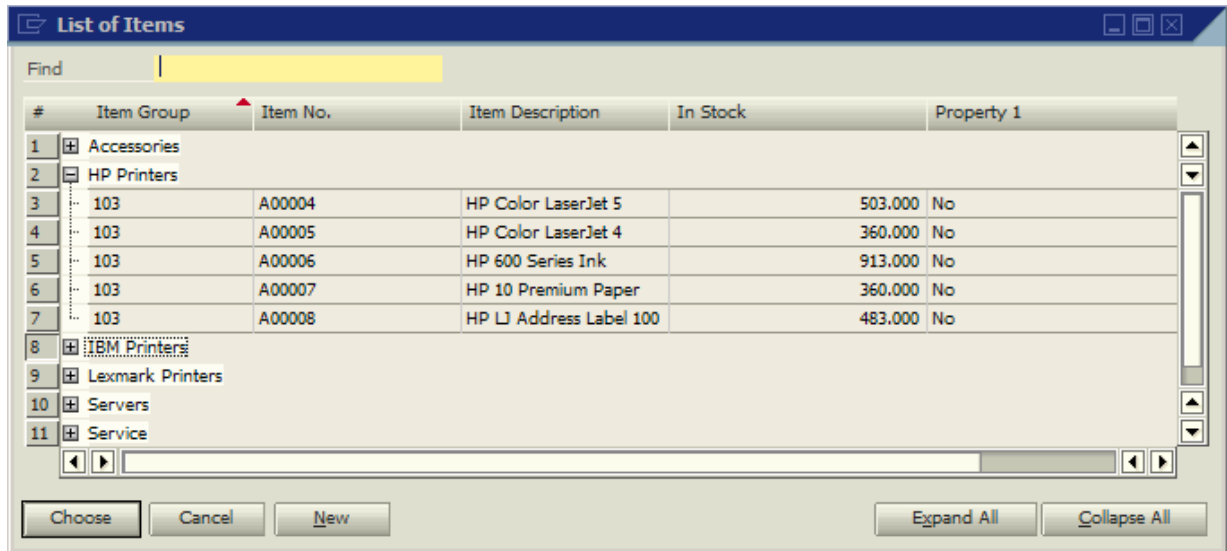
List of Items

Find

| # | Item Group | Item No. | Item Description | In Stock | Property 1 |
|---|---|---|---|---|---|
| 1 | Accessories | | | | |
| 2 | HP Printers | | | | |
| 3 | 103 | A00004 | HP Color LaserJet 5 | 503.000 | No |
| 4 | 103 | A00005 | HP Color LaserJet 4 | 360.000 | No |
| 5 | 103 | A00006 | HP 600 Series Ink | 913.000 | No |
| 6 | 103 | A00007 | HP 10 Premium Paper | 360.000 | No |
| 7 | 103 | A00008 | HP LJ Address Label 100 | 483.000 | No |
| 8 | IBM Printers | | | | |
| 9 | Lexmark Printers | | | | |
| 10 | Servers | | | | |
| 11 | Service | | | | |

Choose Cancel New Expand All Collapse All